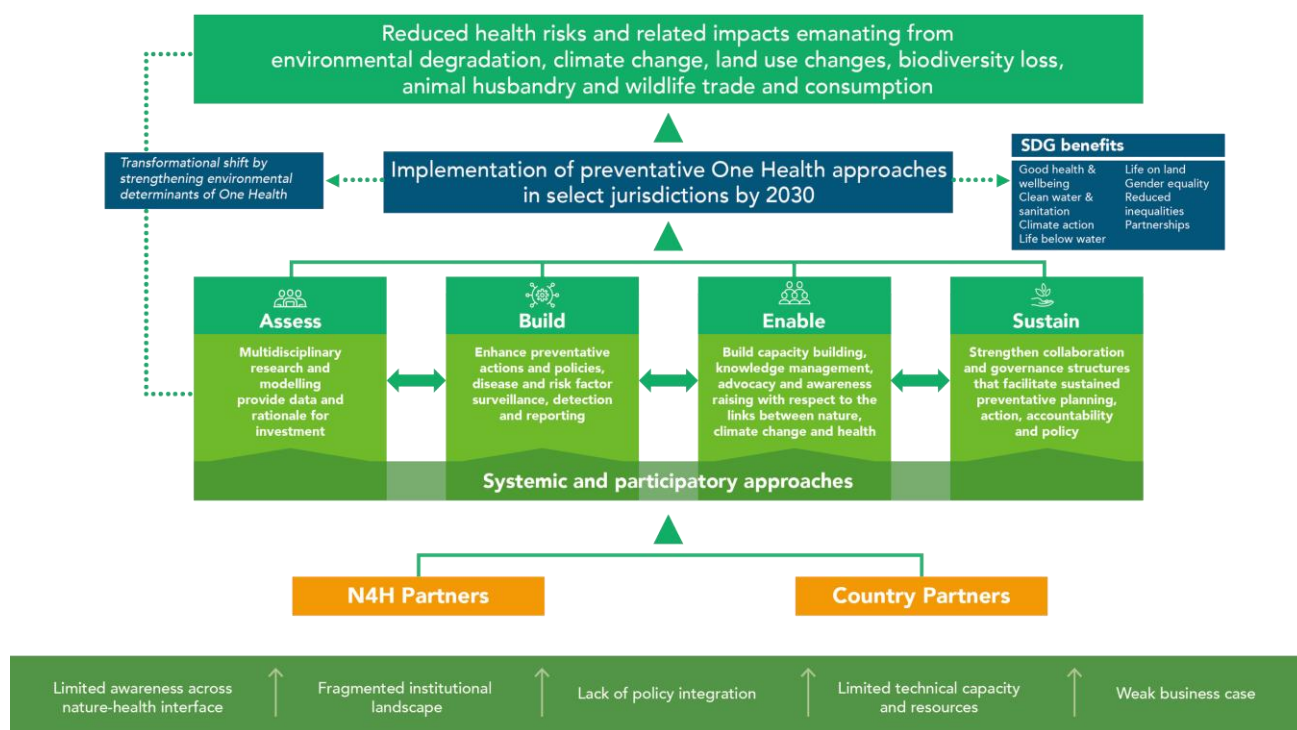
Reduced health risks and related impacts emanating from environmental degradation, climate change, land use changes, biodiversity loss, animal husbandry and wildlife trade and consumption

Transformational shift by strengthening environmental determinants of One Health

Implementation of preventative One Health approaches in select jurisdictions by 2030

SDG benefits

Good health & wellbeing
Clean water & sanitation
Climate action
Life below water

Life on land
Gender equality
Reduced inequalities
Partnerships

Assess

Multidisciplinary research and modelling provide data and rationale for investment

Build

Enhance preventative actions and policies, disease and risk factor surveillance, detection and reporting

Enable

Build capacity building, knowledge management, advocacy and awareness raising with respect to the links between nature, climate change and health

Sustain

Strengthen collaboration and governance structures that facilitate sustained preventative planning, action, accountability and policy

Systemic and participatory approaches

N4H Partners

Country Partners

Limited awareness across nature-health interface

Fragmented institutional landscape

Lack of policy integration

Limited technical capacity and resources

Weak business case